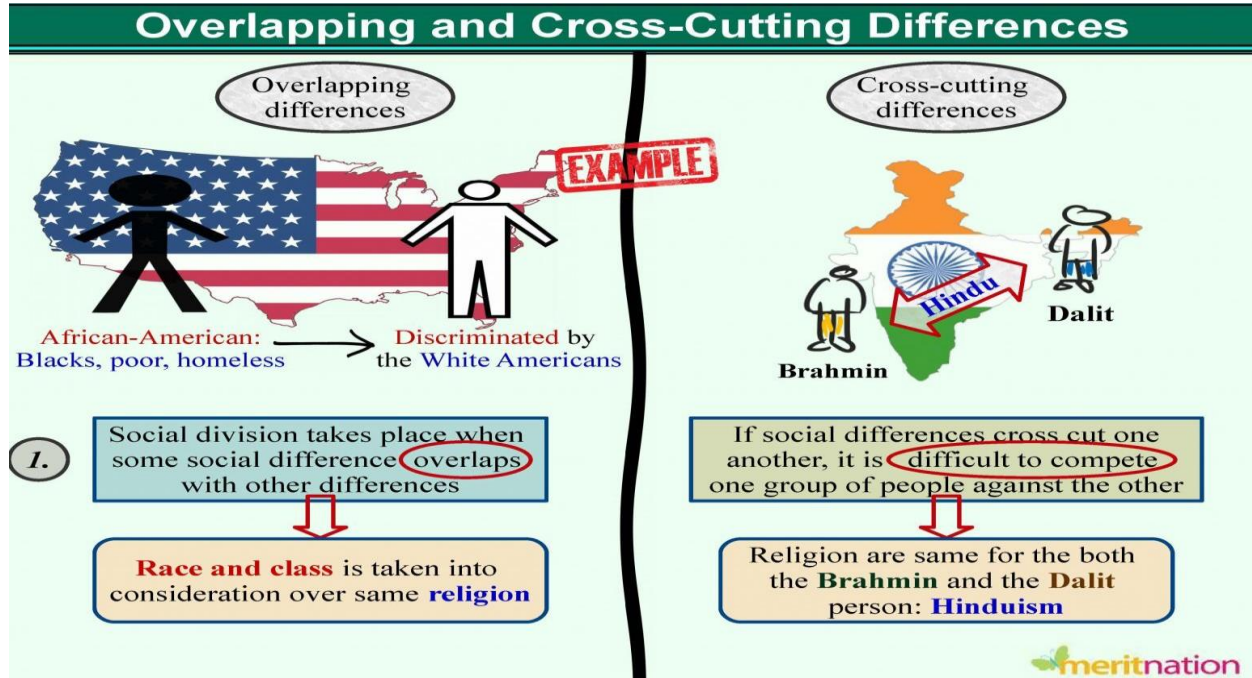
Overlapping and Cross-Cutting Differences

Overlapping differences

EXAMPLE

African-American: Blacks, poor, homeless → Discriminated by the White Americans

1.

Social division takes place when some social difference overlaps with other differences

Race and class is taken into consideration over same religion

Cross-cutting differences

Hindu

Dalit

Brahmin

If social differences cross cut one another, it is difficult to compete one group of people against the other

Religion are same for the both the Brahmin and the Dalit person: Hinduism

meritnation